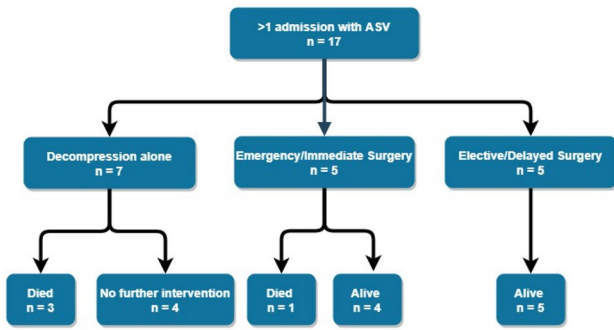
>1 admission with ASV
n = 17

Decompression alone
n = 7

Emergency/Immediate Surgery
n = 5

Elective/Delayed Surgery
n = 5

Died
n = 3

No further intervention
n = 4

Died
n = 1

Alive
n = 4

Alive
n = 5